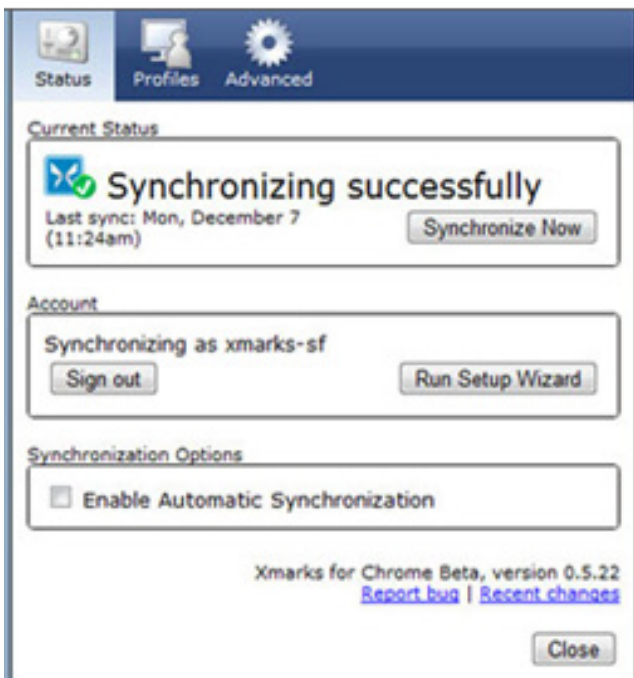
Status
Profiles
Advanced

Current Status

Synchronizing successfully

Last sync: Mon, December 7 (11:24am)

Synchronize Now

Account

Synchronizing as xmarks-sf

Sign out

Run Setup Wizard

Synchronization Options

Enable Automatic Synchronization

Xmarks for Chrome Beta, version 0.5.22
Report bug | Recent changes

Close